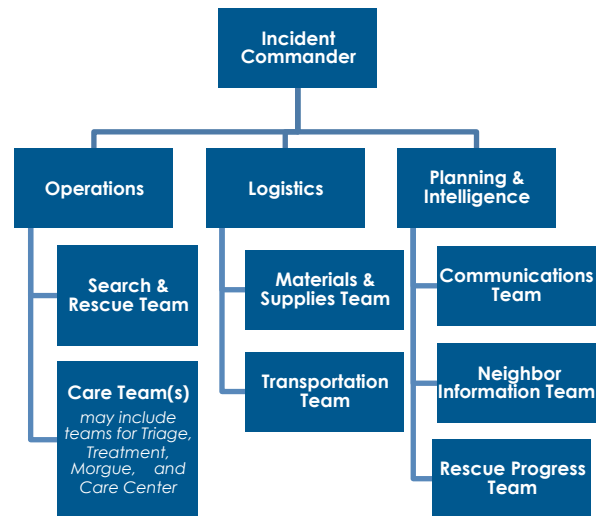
Incident Commander

Operations

Search & Rescue Team

Care Team(s)
may include teams for Triage, Treatment, Morgue, and Care Center

Logistics

Materials & Supplies Team

Transportation Team

Planning & Intelligence

Communications Team

Neighbor Information Team

Rescue Progress Team